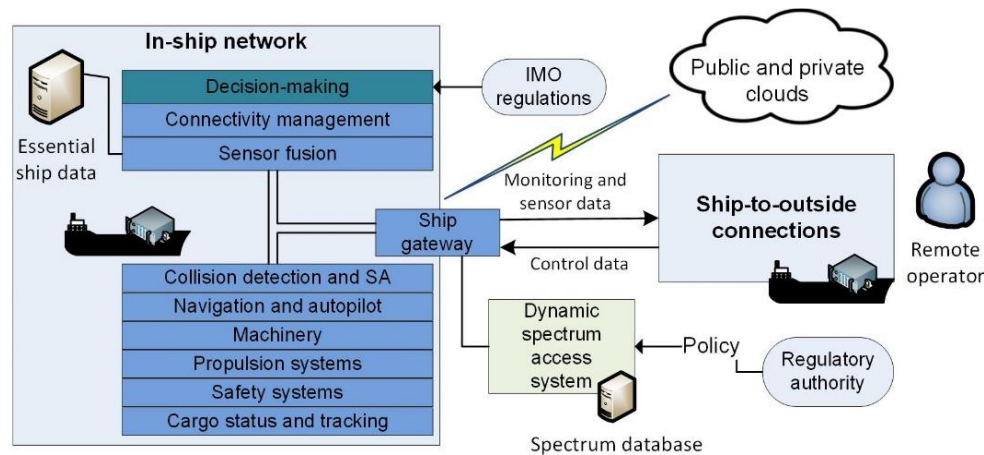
In-ship network

Essential ship data

Decision-making
Connectivity management
Sensor fusion

IMO regulations

Public and private clouds

Monitoring and sensor data

Ship gateway

Ship-to-outside connections

Remote operator

Control data

Collision detection and SA
Navigation and autopilot
Machinery
Propulsion systems
Safety systems
Cargo status and tracking

Dynamic spectrum access system

Policy

Regulatory authority

Spectrum database